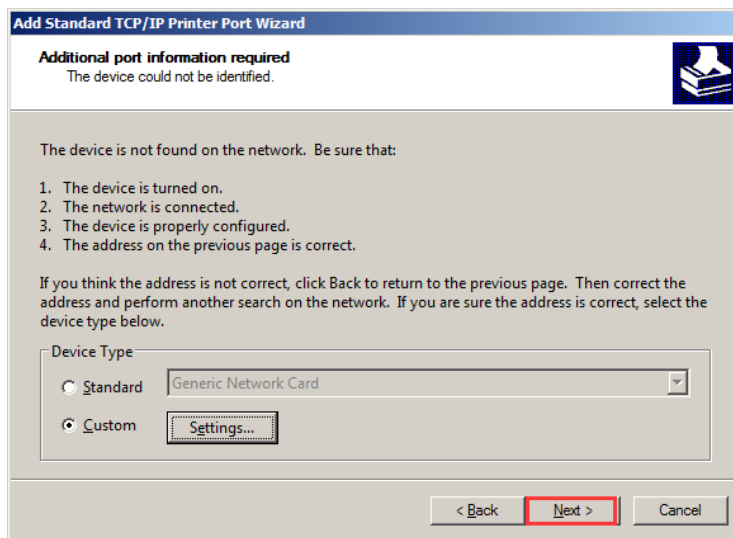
Add Standard TCP/IP Printer Port Wizard

Additional port information required
The device could not be identified.

The device is not found on the network. Be sure that:

1. The device is turned on.
2. The network is connected.
3. The device is properly configured.
4. The address on the previous page is correct.

If you think the address is not correct, click Back to return to the previous page. Then correct the address and perform another search on the network. If you are sure the address is correct, select the device type below.

Device Type
Standard
Generic Network Card
Custom
Settings...

< Back
Next >
Cancel